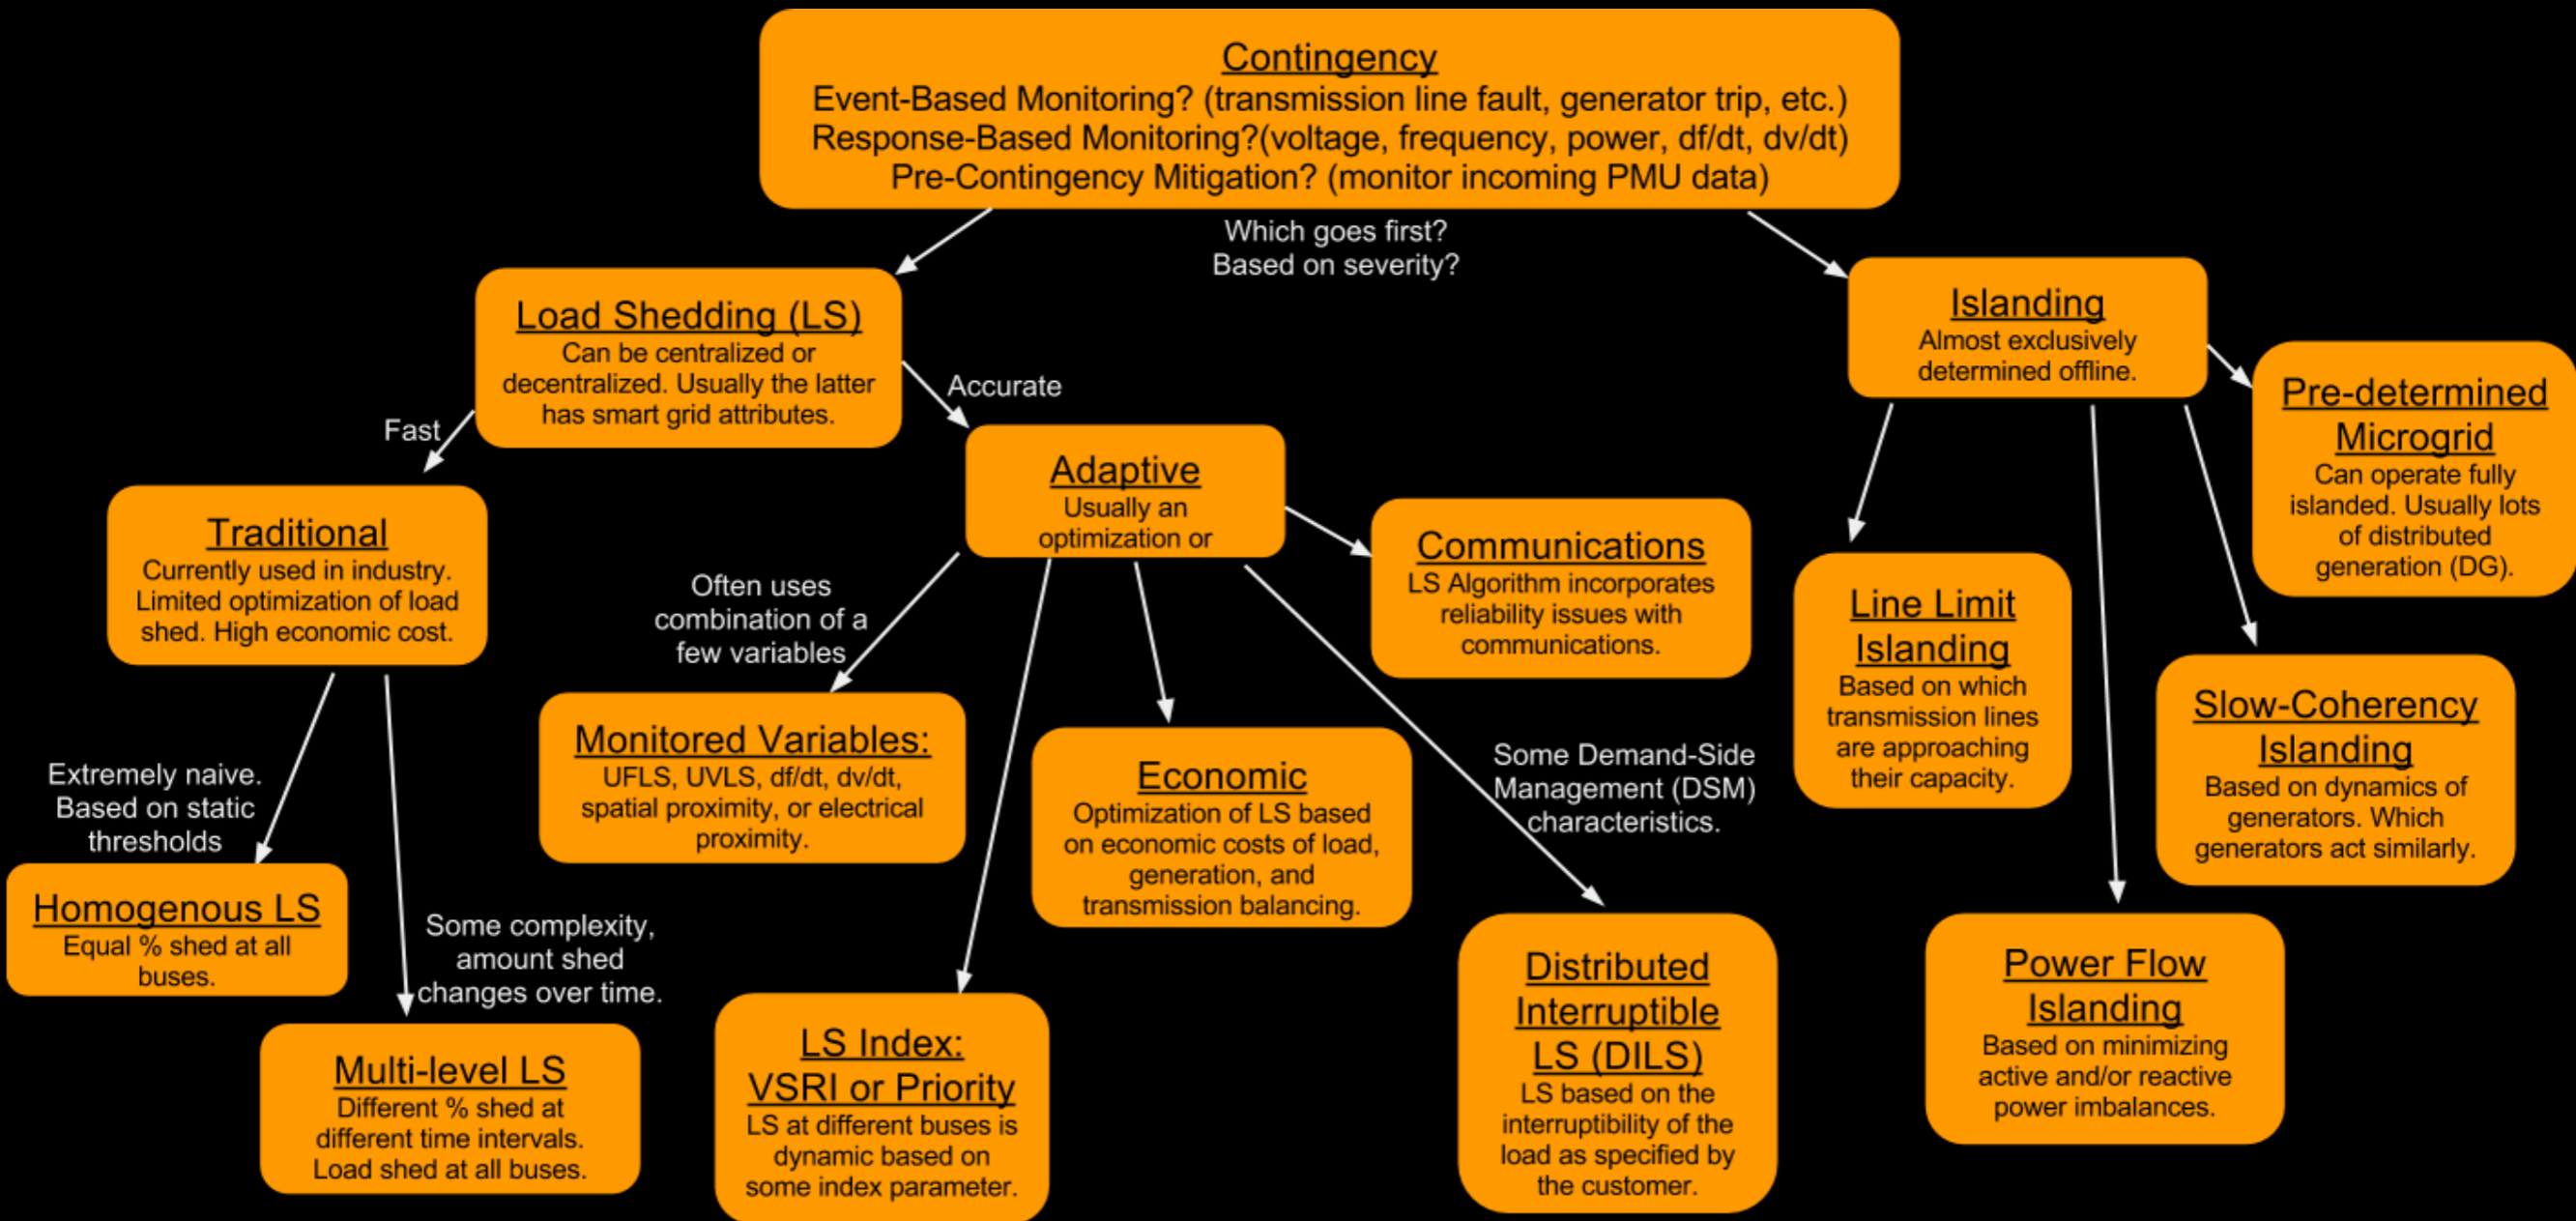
Contingency
Event-Based Monitoring? (transmission line fault, generator trip, etc.)
Response-Based Monitoring?(voltage, frequency, power, df/dt, dv/dt)
Pre-Contingency Mitigation? (monitor incoming PMU data)

Which goes first?
Based on severity?

Load Shedding (LS)
Can be centralized or decentralized. Usually the latter has smart grid attributes.

Fast

Accurate

Islanding
Almost exclusively determined offline.

Pre-determined Microgrid
Can operate fully islanded. Usually lots of distributed generation (DG).

Traditional
Currently used in industry. Limited optimization of load shed. High economic cost.

Adaptive
Usually an optimization or

Communications
LS Algorithm incorporates reliability issues with communications.

Line Limit Islanding
Based on which transmission lines are approaching their capacity.

Often uses combination of a few variables

Monitored Variables:
UFLS, UVLS, df/dt, dv/dt, spatial proximity, or electrical proximity.

Economic
Optimization of LS based on economic costs of load, generation, and transmission balancing.

Some Demand-Side Management (DSM) characteristics.

Slow-Coherency Islanding
Based on dynamics of generators. Which generators act similarly.

Extremely naive. Based on static thresholds

Homogenous LS
Equal % shed at all buses.

Some complexity, amount shed changes over time.

Multi-level LS
Different % shed at different time intervals. Load shed at all buses.

LS Index: VSRI or Priority
LS at different buses is dynamic based on some index parameter.

Distributed Interruptible LS (DILS)
LS based on the interruptibility of the load as specified by the customer.

Power Flow Islanding
Based on minimizing active and/or reactive power imbalances.